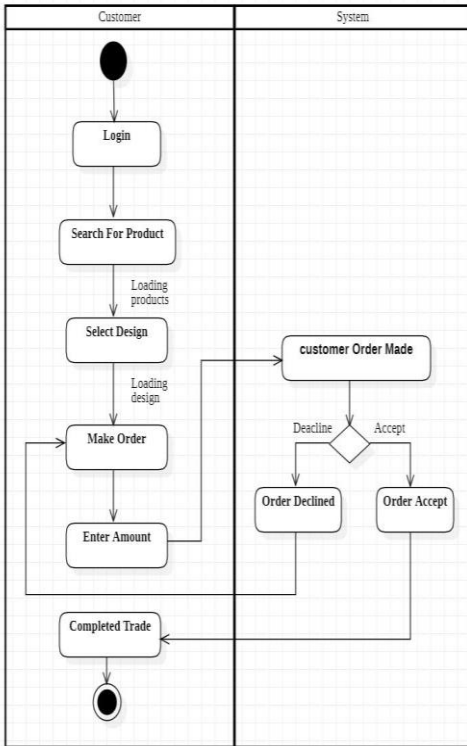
Customer

System

Login

Search For Product

Loading products

Select Design

Loading design

Make Order

Enter Amount

customer Order Made

Deacline

Accept

Order Declined

Order Accept

Completed Trade